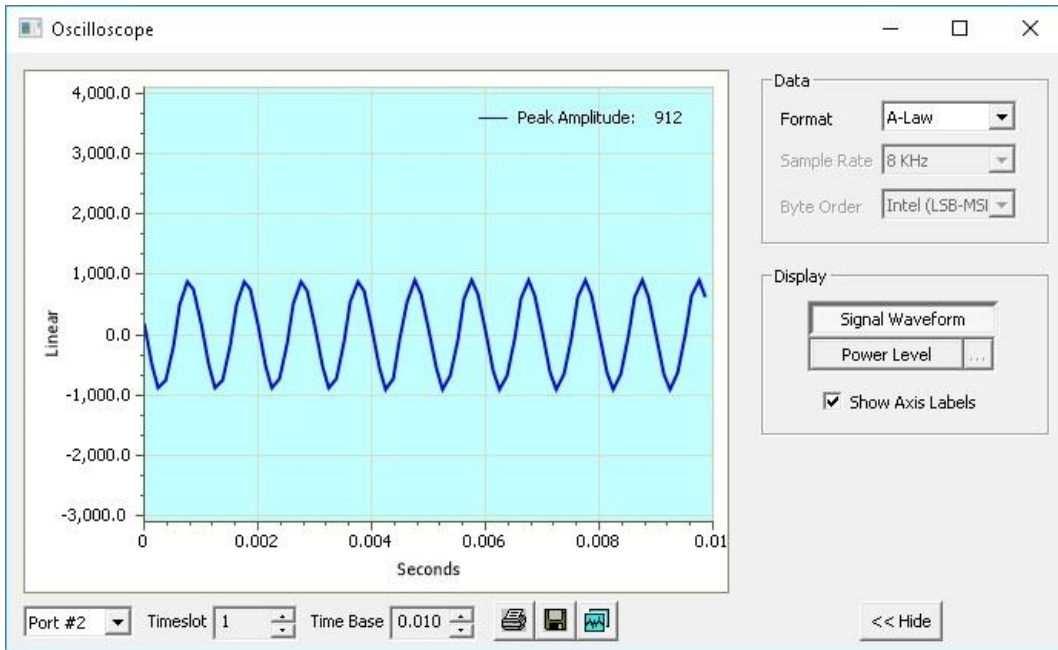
Oscilloscope

Peak Amplitude: 912

4,000.0
3,000.0
2,000.0
1,000.0
0.0
-1,000.0
-2,000.0
-3,000.0

Linear

0
0.002
0.004
0.006
0.008
0.01

Seconds

Data
Format A-Law
Sample Rate 8 KHz
Byte Order Intel (LSB-MSI

Display
Signal Waveform
Power Level ...
Show Axis Labels

Port #2
Timeslot 1
Time Base 0.010

<< Hide